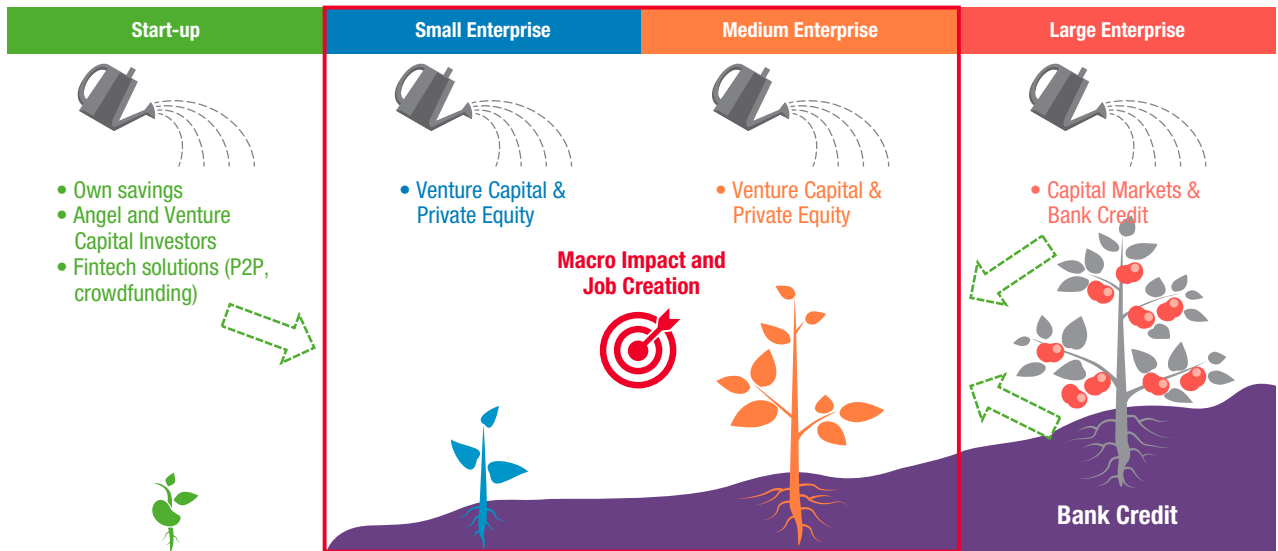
Start-up

Small Enterprise

Medium Enterprise

Large Enterprise

• Own savings
• Angel and Venture Capital Investors
• Fintech solutions (P2P, crowdfunding)

• Venture Capital & Private Equity

• Venture Capital & Private Equity

• Capital Markets & Bank Credit

Macro Impact and Job Creation

Bank Credit